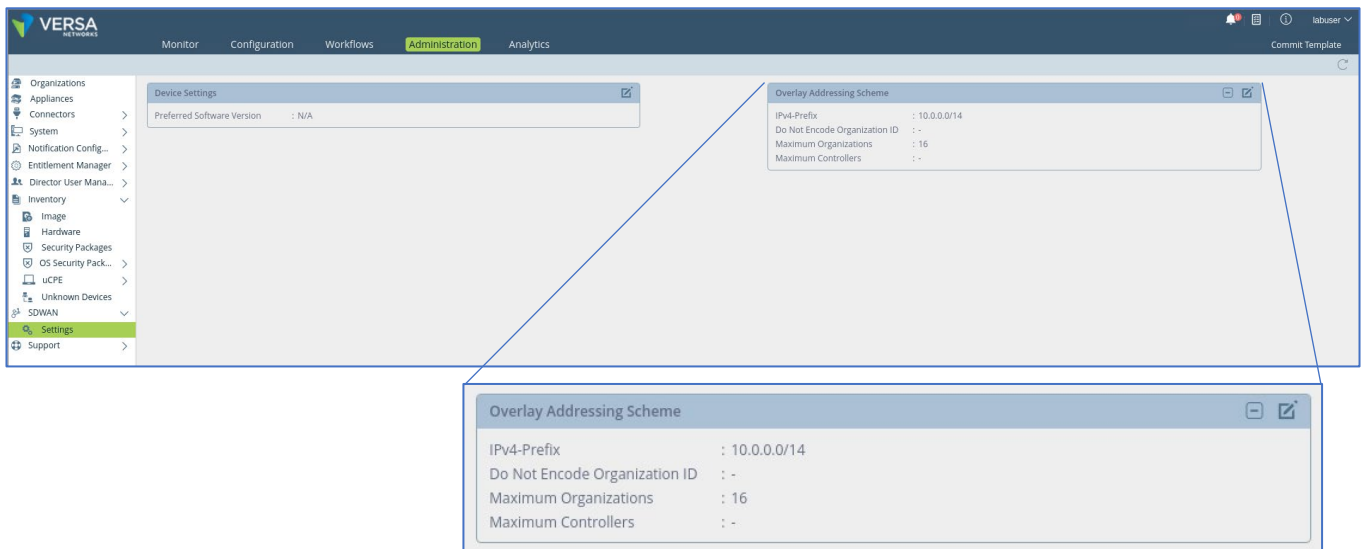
VERSA NETWORKS

Monitor Configuration Workflows Administration Analytics

labuser

Commit Template

Organizations
Appliances
Connectors
System
Notification Config...
Entitlement Manager
Director User Mana...
Inventory
Image
Hardware
Security Packages
OS Security Pack...
uCPE
Unknown Devices
SDWAN
Settings
Support

Device Settings

Preferred Software Version : N/A

Overlay Addressing Scheme

IPv4-Prefix : 10.0.0.0/14
Do Not Encode Organization ID : -
Maximum Organizations : 16
Maximum Controllers : -

Overlay Addressing Scheme

IPv4-Prefix : 10.0.0.0/14
Do Not Encode Organization ID : -
Maximum Organizations : 16
Maximum Controllers : -